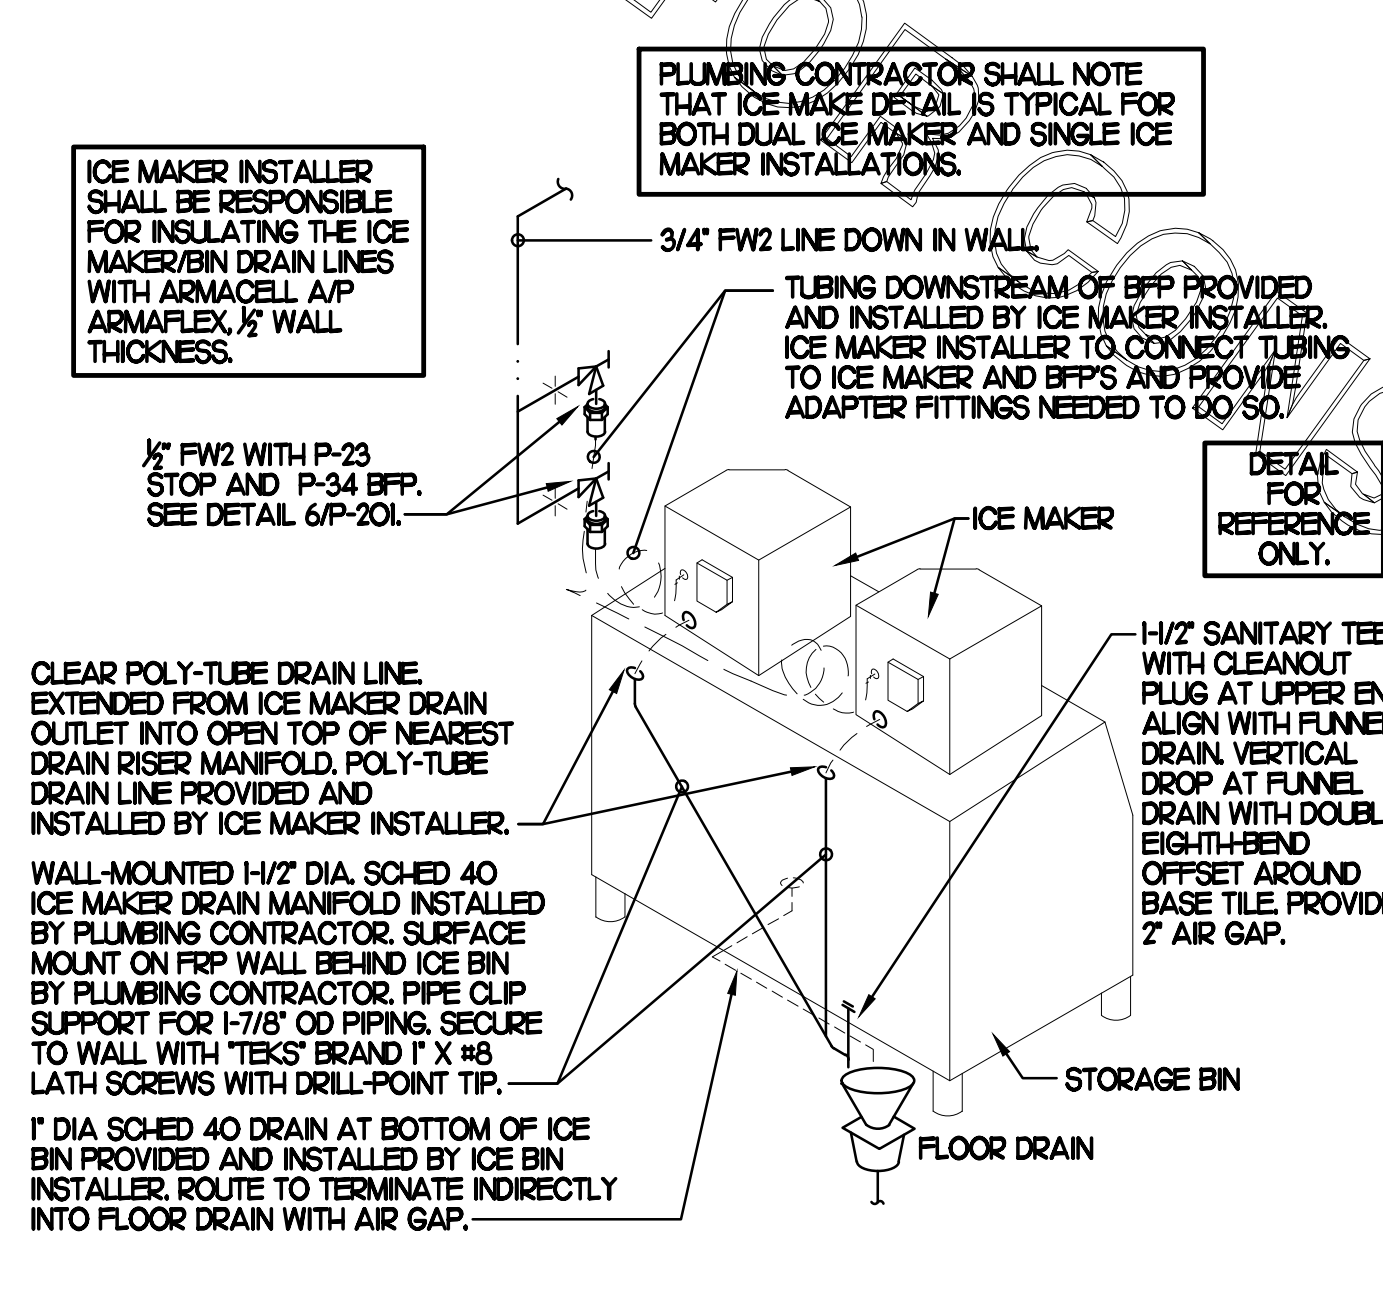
PLUMBING CONTRACTOR SHALL NOTE THAT ICE MAKE DETAIL IS TYPICAL FOR BOTH DUAL ICE MAKER AND SINGLE ICE MAKER INSTALLATIONS.

ICE MAKER INSTALLER SHALL BE RESPONSIBLE FOR INSULATING THE ICE MAKER/BIN DRAIN LINES WITH ARMACELL A/P ARMAFLEX, ½" WALL THICKNESS.

3/4" FW2 LINE DOWN IN WALL.

TUBING DOWNSTREAM OF BFP PROVIDED AND INSTALLED BY ICE MAKER INSTALLER. ICE MAKER INSTALLER TO CONNECT TUBING TO ICE MAKER AND BFP'S AND PROVIDE ADAPTER FITTINGS NEEDED TO DO SO.

½" FW2 WITH P-23 STOP AND P-34 BFP. SEE DETAIL 6/P-201.

DETAIL FOR REFERENCE ONLY.

ICE MAKER

1-1/2" SANITARY TEE WITH CLEANOUT PLUG AT UPPER EN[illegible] ALIGN WITH FUNNE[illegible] DRAIN. VERTICAL DROP AT FUNNEL DRAIN WITH DOUBL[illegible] EIGHTH-BEND OFFSET AROUND BASE TILE. PROVID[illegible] 2" AIR GAP.

CLEAR POLY-TUBE DRAIN LINE. EXTENDED FROM ICE MAKER DRAIN OUTLET INTO OPEN TOP OF NEAREST DRAIN RISER MANIFOLD. POLY-TUBE DRAIN LINE PROVIDED AND INSTALLED BY ICE MAKER INSTALLER.

WALL-MOUNTED 1-1/2" DIA. SCHED 40 ICE MAKER DRAIN MANIFOLD INSTALLED BY PLUMBING CONTRACTOR. SURFACE MOUNT ON FRP WALL BEHIND ICE BIN BY PLUMBING CONTRACTOR. PIPE CLIP SUPPORT FOR 1-7/8" OD PIPING. SECURE TO WALL WITH "TEKS" BRAND 1" X #8 LATH SCREWS WITH DRILL-POINT TIP.

STORAGE BIN

1" DIA SCHED 40 DRAIN AT BOTTOM OF ICE BIN PROVIDED AND INSTALLED BY ICE BIN INSTALLER. ROUTE TO TERMINATE INDIRECTLY INTO FLOOR DRAIN WITH AIR GAP.

FLOOR DRAIN